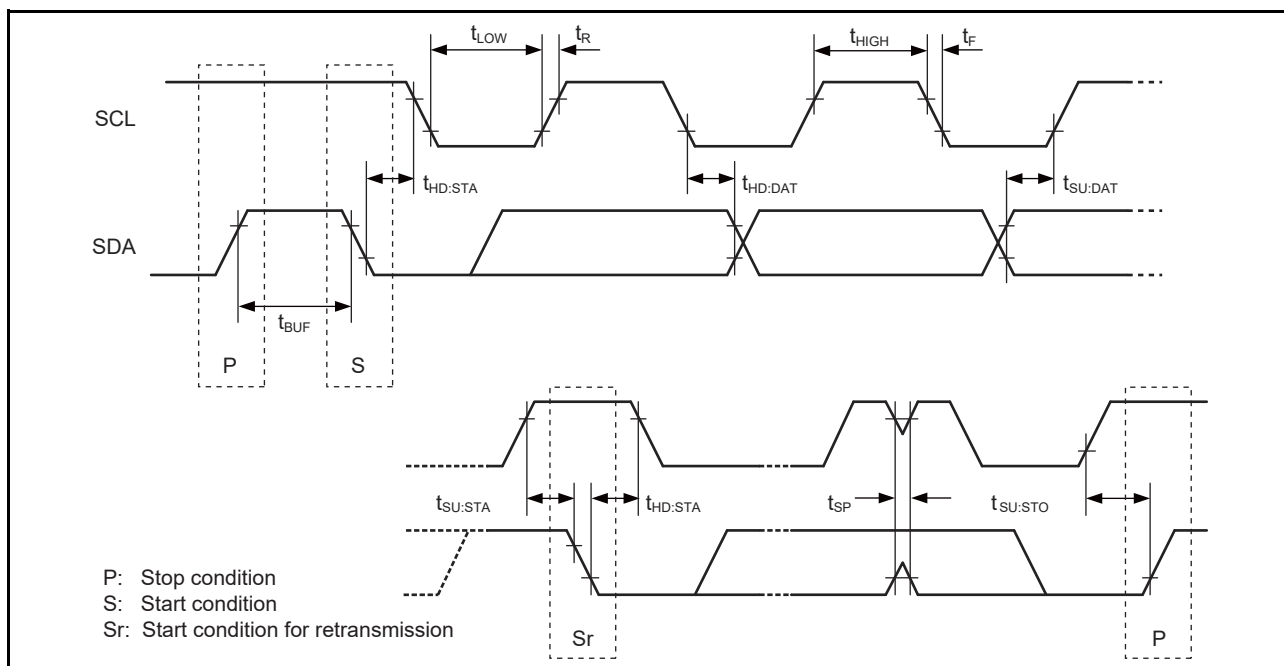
$t_{LOW}$ $t_R$ $t_{HIGH}$ $t_F$

SCL

$t_{HD:STA}$ $t_{HD:DAT}$ $t_{SU:DAT}$

SDA

$t_{BUF}$

P S

$t_{SU:STA}$ $t_{HD:STA}$ $t_{SP}$ $t_{SU:STO}$

P: Stop condition
S: Start condition
Sr: Start condition for retransmission

Sr P